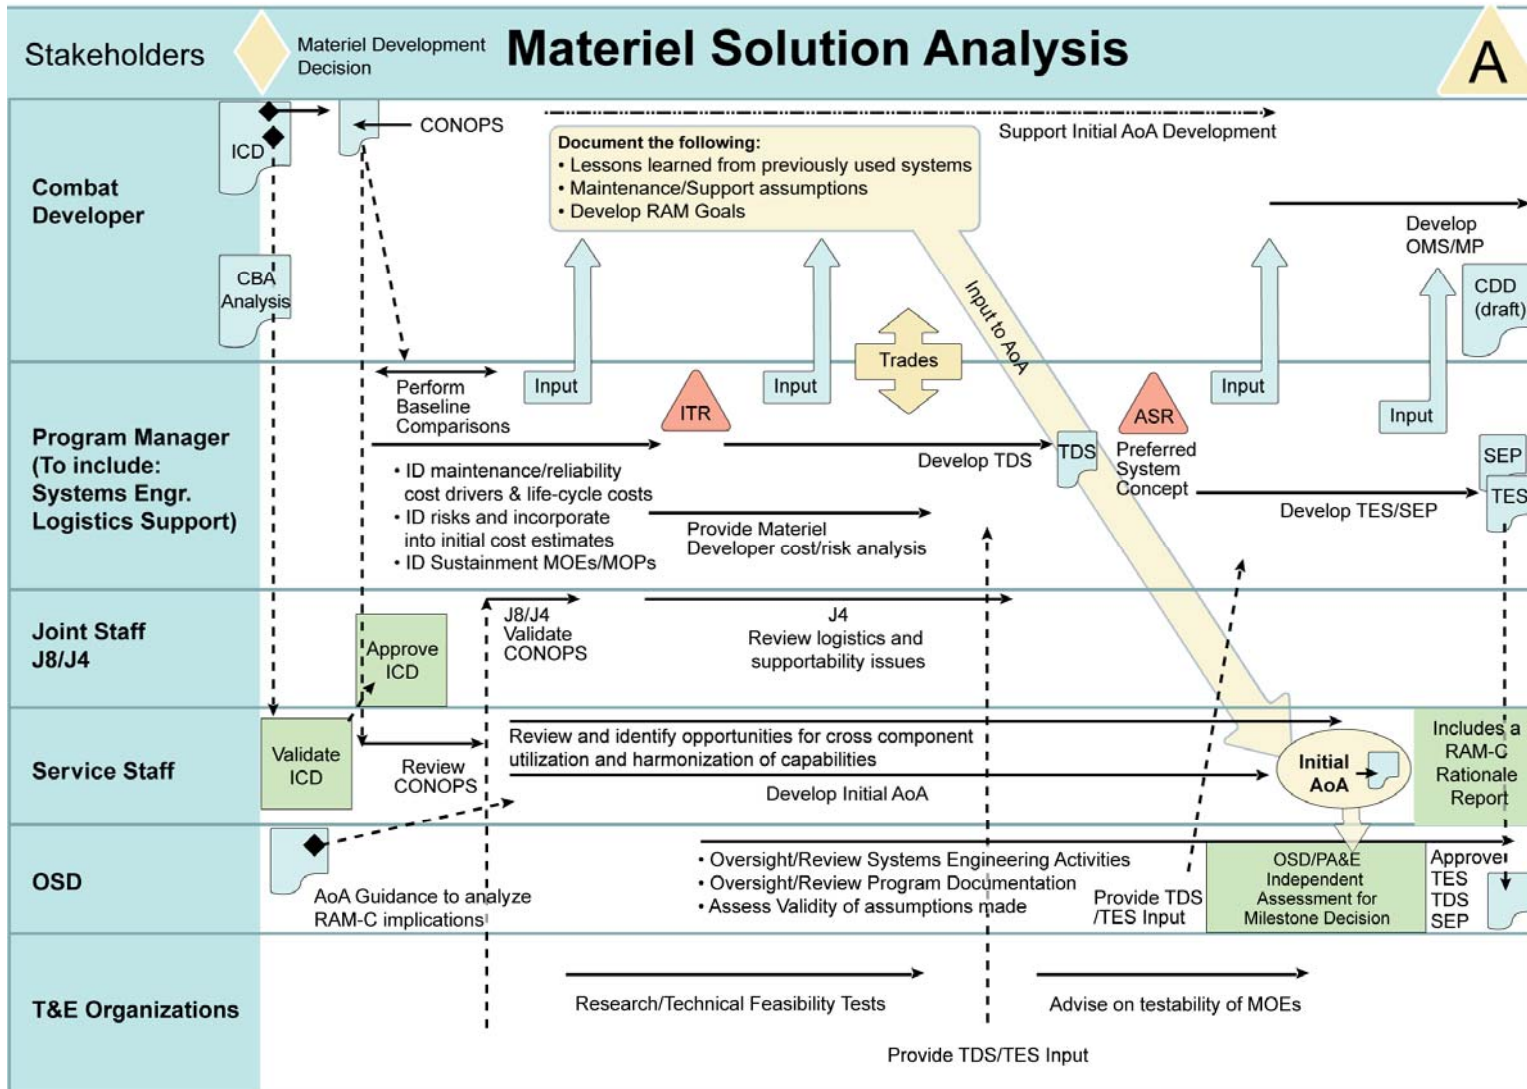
Stakeholders

Materiel Development Decision

Materiel Solution Analysis

A

Combat Developer

ICD

CONOPS

Support Initial AoA Development

Document the following:
• Lessons learned from previously used systems
• Maintenance/Support assumptions
• Develop RAM Goals

CBA Analysis

Develop OMS/MP

CDD (draft)

Input to AoA

Program Manager (To include: Systems Engr. Logistics Support)

Perform Baseline Comparisons

Input

ITR

Input

Trades

ASR

Input

Input

TDS

Preferred System Concept

Develop TDS

SEP

TES

Develop TES/SEP

• ID maintenance/reliability cost drivers & life-cycle costs
• ID risks and incorporate into initial cost estimates
• ID Sustainment MOEs/MOPs

Provide Materiel Developer cost/risk analysis

Joint Staff J8/J4

Approve ICD

J8/J4 Validate CONOPS

J4 Review logistics and supportability issues

Service Staff

Validate ICD

Review CONOPS

Review and identify opportunities for cross component utilization and harmonization of capabilities

Develop Initial AoA

Initial AoA

Includes a RAM-C Rationale Report

OSD

AoA Guidance to analyze RAM-C implications

• Oversight/Review Systems Engineering Activities
• Oversight/Review Program Documentation
• Assess Validity of assumptions made

Provide TDS /TES Input

OSD/PA&E Independent Assessment for Milestone Decision

Approve TES TDS SEP

T&E Organizations

Research/Technical Feasibility Tests

Advise on testability of MOEs

Provide TDS/TES Input